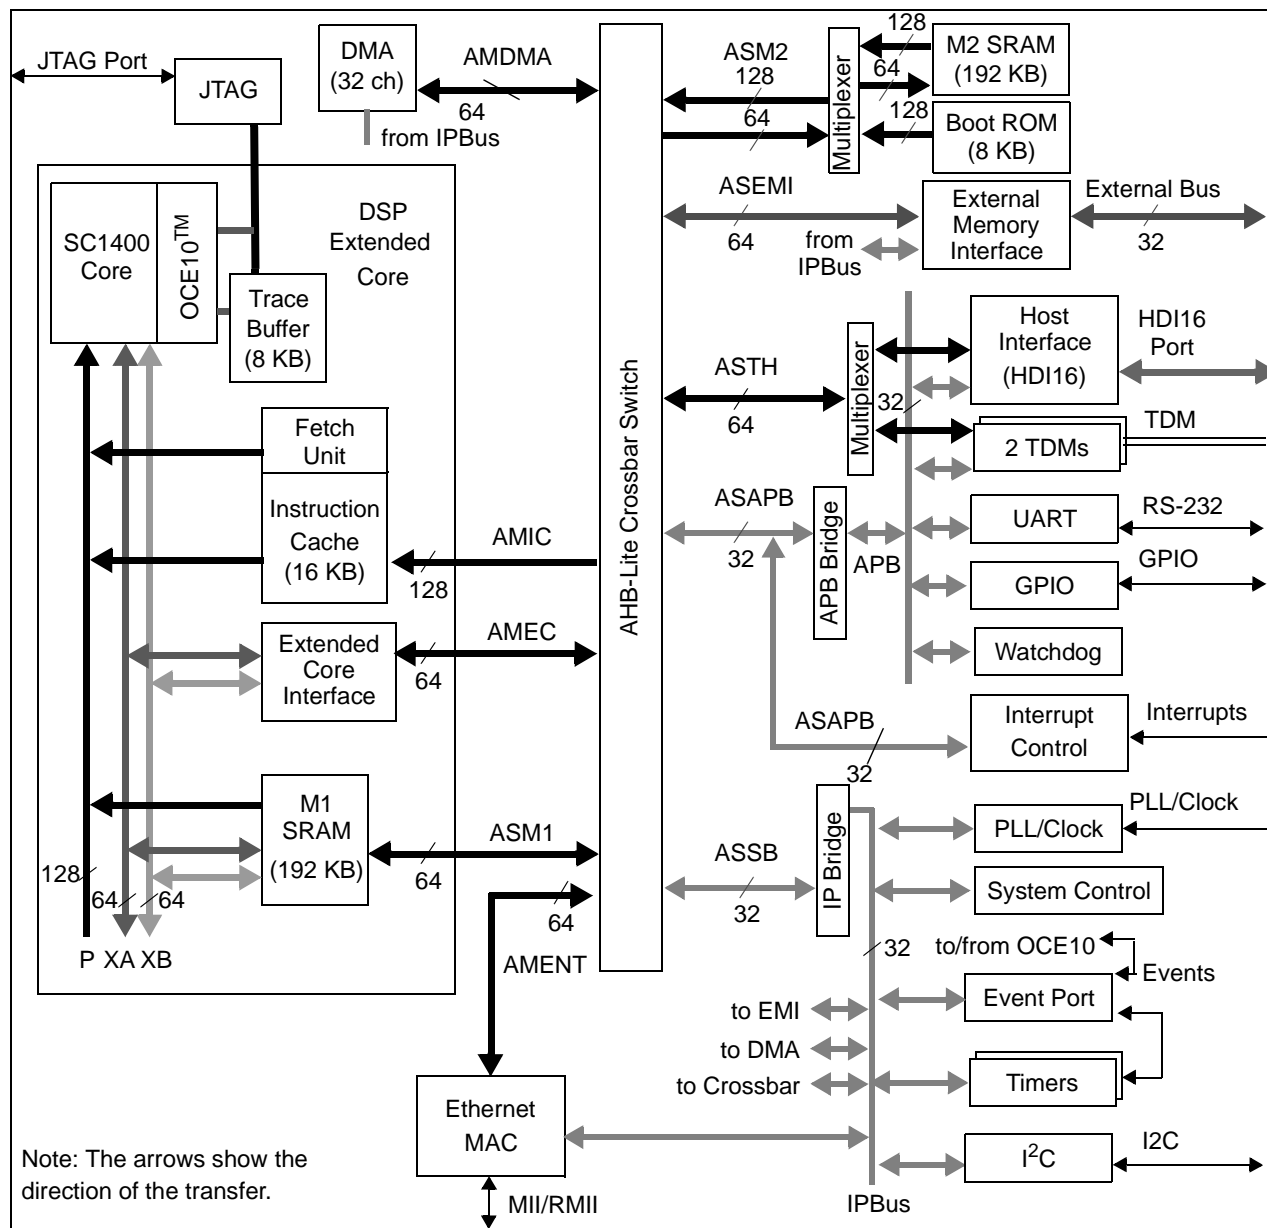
JTAG Port
JTAG
DMA (32 ch)
AMDMA
64
from IPBus
ASM2
128
64
128
64
128
Multiplexer
M2 SRAM (192 KB)
Boot ROM (8 KB)
SC1400 Core
OCE10$^{TM}$
DSP Extended Core
Trace Buffer (8 KB)
ASEMI
64
from IPBus
External Memory Interface
External Bus
32
AHB-Lite Crossbar Switch
ASTH
64
Multiplexer
32
Host Interface (HDI16)
HDI16 Port
2 TDMs
TDM
Fetch Unit
Instruction Cache (16 KB)
AMIC
128
ASAPB
32
APB Bridge
APB
UART
RS-232
GPIO
GPIO
Watchdog
Extended Core Interface
AMEC
64
ASAPB
32
Interrupt Control
Interrupts
M1 SRAM (192 KB)
ASM1
64
IP Bridge
PLL/Clock
PLL/Clock
ASSB
32
System Control
128
64
64
64
P XA XB
AMENT
32
to/from OCE10
Events
Event Port
to EMI
to DMA
to Crossbar
Timers
Ethernet MAC
I$^2$C
I2C
Note: The arrows show the direction of the transfer.
MII/RMII
IPBus